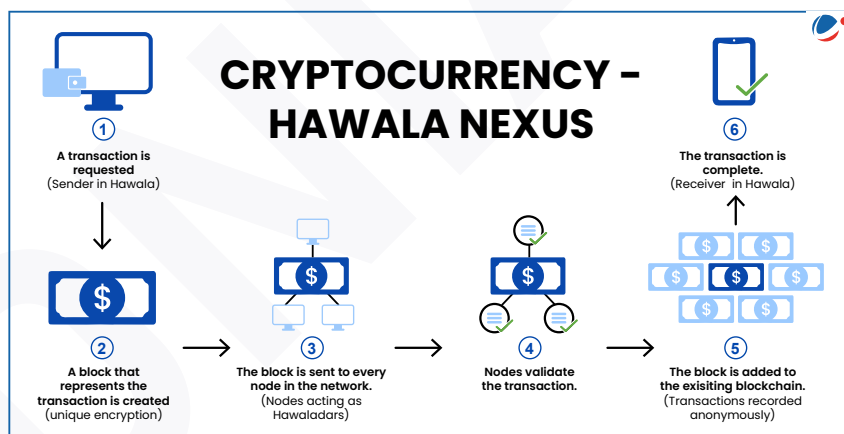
CRYPTOCURRENCY - HAWALA NEXUS

1
A transaction is requested
(Sender in Hawala)

2
A block that represents the transaction is created
(unique encryption)

3
The block is sent to every node in the network.
(Nodes acting as Hawaladars)

4
Nodes validate the transaction.

5
The block is added to the exisiting blockchain.
(Transactions recorded anonymously)

6
The transaction is complete.
(Receiver in Hawala)